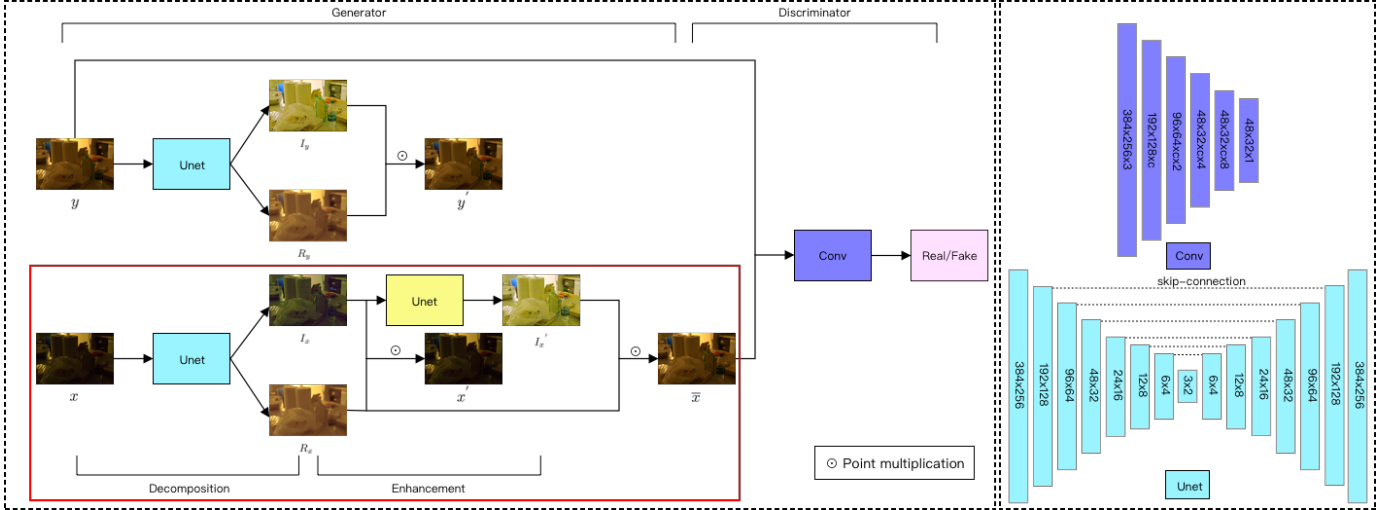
Generator

Discriminator

Unet

$I_y$

$\odot$

$y$

$y'$

$R_y$

Conv

Real/Fake

Unet

$I_x$

Unet

$I_x'$

$\odot$

$\odot$

$x$

$x'$

$\overline{x}$

$R_x$

Decomposition

Enhancement

$\odot$ Point multiplication

384x256x3

192x128xc

96x64xcx2

48x32xcx4

48x32xcx8

48x32x1

Conv

skip-connection

384x256

192x128

96x64

48x32

24x16

12x8

6x4

3x2

6x4

12x8

24x16

48x32

96x64

192x128

384x256

Unet